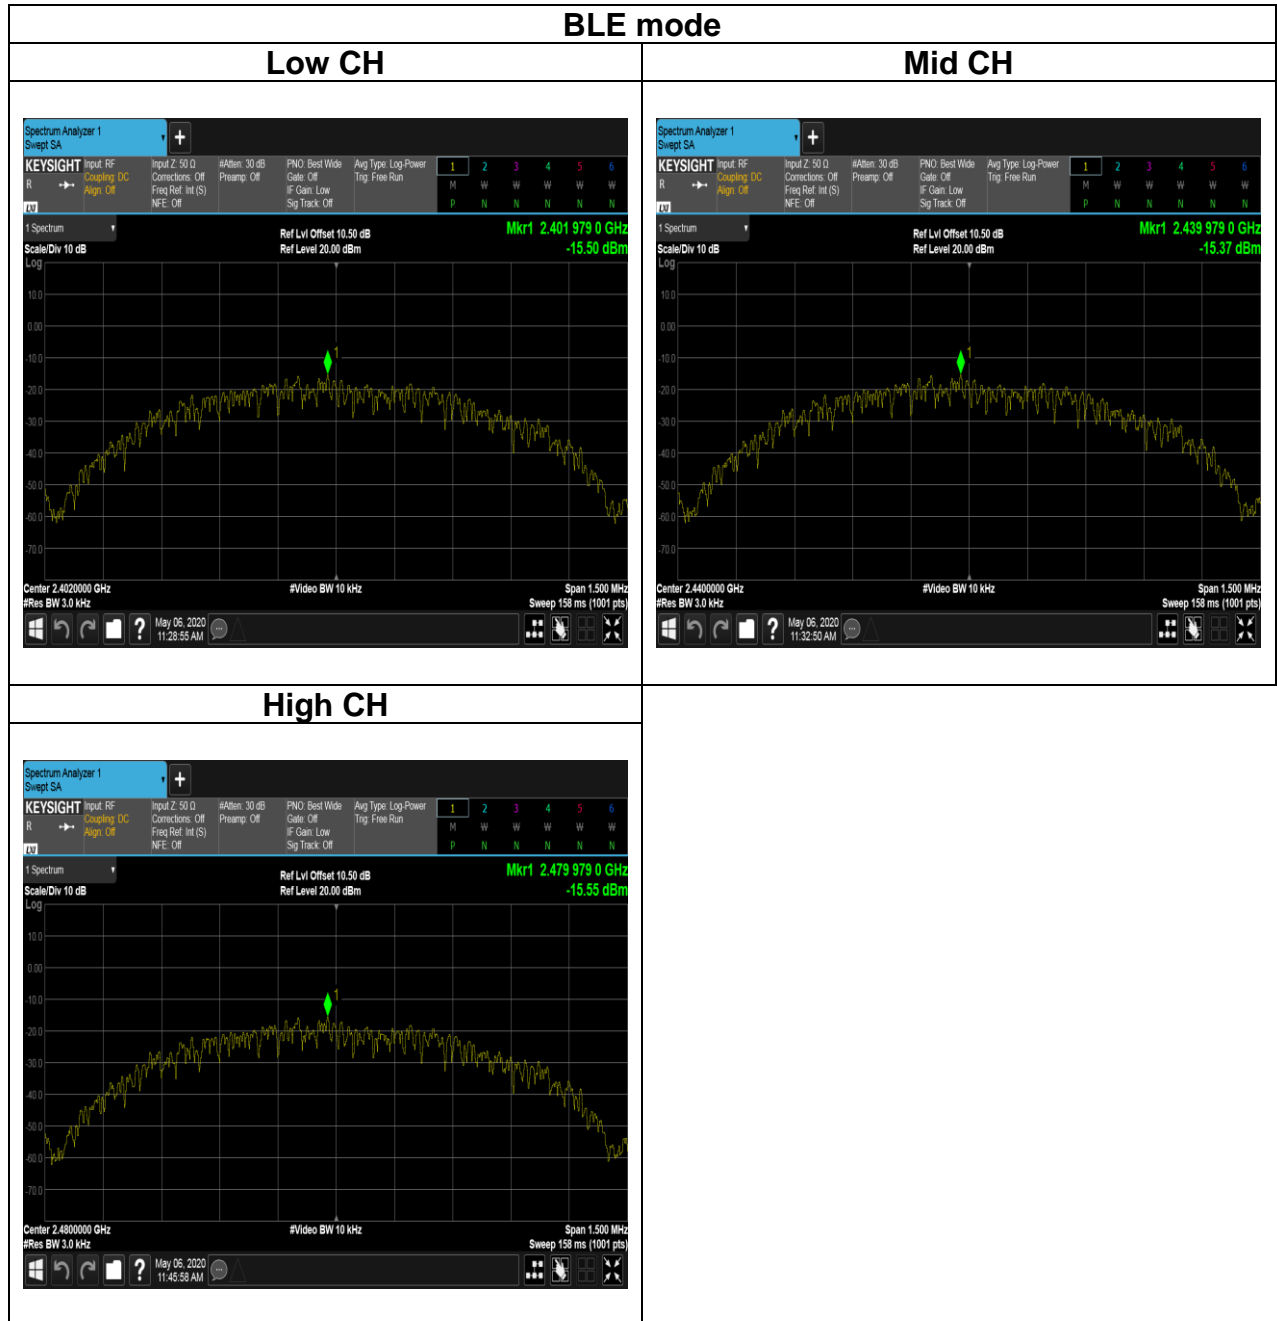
BLE mode

| Low CH | Mid CH |
|---|---|
| Spectrum Analyzer 1 Swept SA KEYSIGHT Input: RF Coupling: DC Align: Off Input Z: 50 Ω Corrections: Off Freq Ref: Int (S) NFE: Off #Atten: 30 dB Preamp: Off PNO: Best Wide Gate: Off IF Gain: Low Sig Track: Off Avg Type: Log-Power Trig: Free Run 1 2 3 4 5 6 M W W W W W P N N N N N 1 Spectrum Ref Lvl Offset 10.50 dB Ref Level 20.00 dBm Mkr1 2.401 979 0 GHz -15.50 dBm Scale/Div 10 dB Log 10.0 0.00 -10.0 -20.0 -30.0 -40.0 -50.0 -60.0 -70.0 Center 2.4020000 GHz #Res BW 3.0 kHz #Video BW 10 kHz Span 1.500 MHz Sweep 158 ms (1001 pts) May 06, 2020 11:28:55 AM | Spectrum Analyzer 1 Swept SA KEYSIGHT Input: RF Coupling: DC Align: Off Input Z: 50 Ω Corrections: Off Freq Ref: Int (S) NFE: Off #Atten: 30 dB Preamp: Off PNO: Best Wide Gate: Off IF Gain: Low Sig Track: Off Avg Type: Log-Power Trig: Free Run 1 2 3 4 5 6 M W W W W W P N N N N N 1 Spectrum Ref Lvl Offset 10.50 dB Ref Level 20.00 dBm Mkr1 2.439 979 0 GHz -15.37 dBm Scale/Div 10 dB Log 10.0 0.00 -10.0 -20.0 -30.0 -40.0 -50.0 -60.0 -70.0 Center 2.4400000 GHz #Res BW 3.0 kHz #Video BW 10 kHz Span 1.500 MHz Sweep 158 ms (1001 pts) May 06, 2020 11:32:50 AM |
| High CH | |
| Spectrum Analyzer 1 Swept SA KEYSIGHT Input: RF Coupling: DC Align: Off Input Z: 50 Ω Corrections: Off Freq Ref: Int (S) NFE: Off #Atten: 30 dB Preamp: Off PNO: Best Wide Gate: Off IF Gain: Low Sig Track: Off Avg Type: Log-Power Trig: Free Run 1 2 3 4 5 6 M W W W W W P N N N N N 1 Spectrum Ref Lvl Offset 10.50 dB Ref Level 20.00 dBm Mkr1 2.479 979 0 GHz -15.55 dBm Scale/Div 10 dB Log 10.0 0.00 -10.0 -20.0 -30.0 -40.0 -50.0 -60.0 -70.0 Center 2.4800000 GHz #Res BW 3.0 kHz #Video BW 10 kHz Span 1.500 MHz Sweep 158 ms (1001 pts) May 06, 2020 11:45:58 AM | |